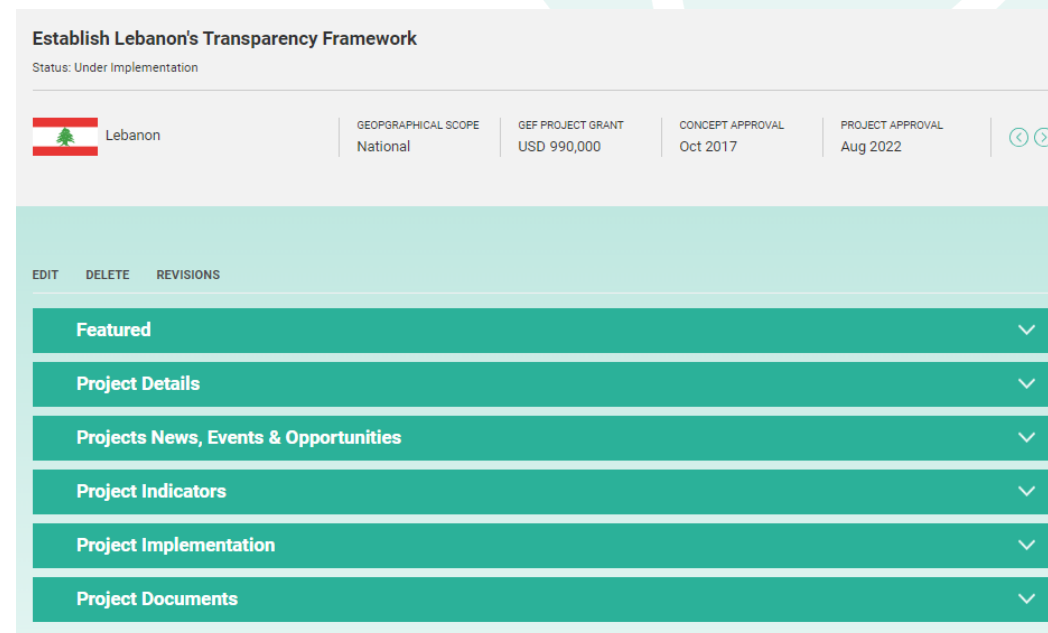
Establish Lebanon's Transparency Framework

Status: Under Implementation

Lebanon

GEOPGRAPHICAL SCOPE
National

GEF PROJECT GRANT
USD 990,000

CONCEPT APPROVAL
Oct 2017

PROJECT APPROVAL
Aug 2022

EDIT DELETE REVISIONS

Featured

Project Details

Projects News, Events & Opportunities

Project Indicators

Project Implementation

Project Documents